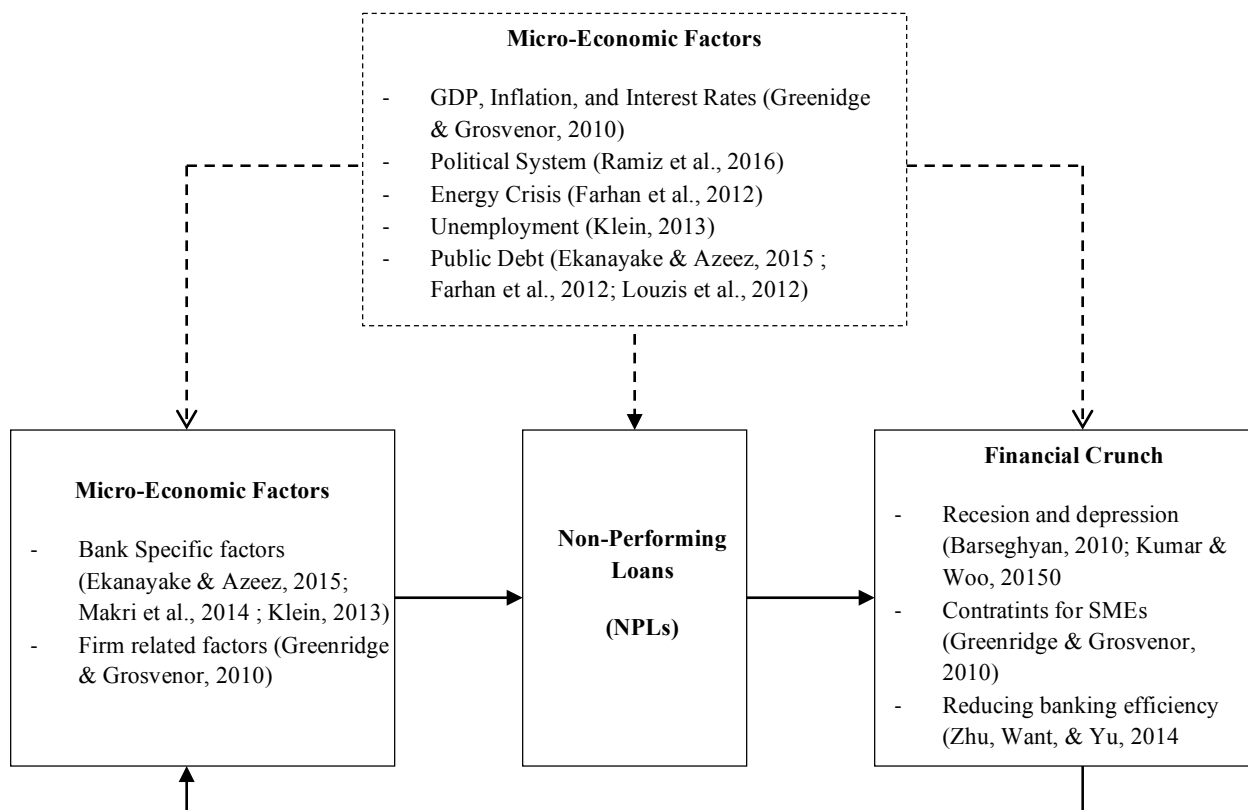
**Micro-Economic Factors**

- GDP, Inflation, and Interest Rates (Greenidge & Grosvenor, 2010)
- Political System (Ramiz et al., 2016)
- Energy Crisis (Farhan et al., 2012)
- Unemployment (Klein, 2013)
- Public Debt (Ekanayake & Azeez, 2015 ; Farhan et al., 2012; Louzis et al., 2012)

**Micro-Economic Factors**

- Bank Specific factors (Ekanayake & Azeez, 2015; Makri et al., 2014 ; Klein, 2013)
- Firm related factors (Greenridge & Grosvenor, 2010)

**Non-Performing Loans**

**(NPLs)**

**Financial Crunch**

- Recesion and depression (Barseghyan, 2010; Kumar & Woo, 20150
- Contratints for SMEs (Greenridge & Grosvenor, 2010)
- Reducing banking efficiency (Zhu, Want, & Yu, 2014